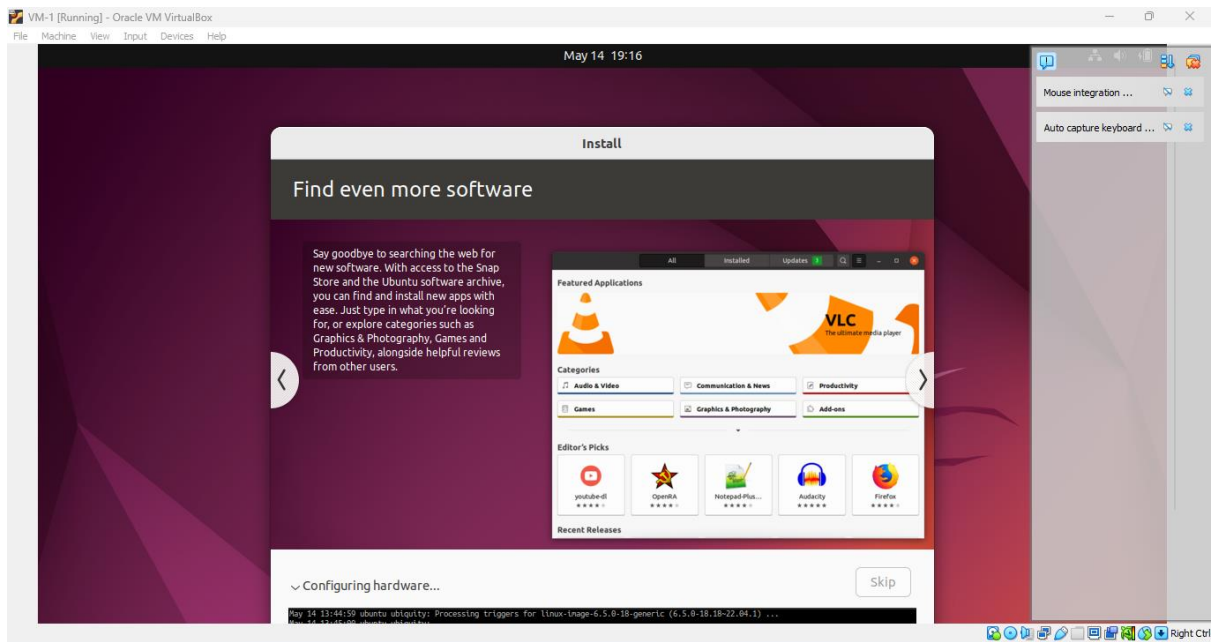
VM-1 [Running] - Oracle VM VirtualBox

File Machine View Input Devices Help

May 14 19:16

Mouse integration ...

Auto capture keyboard ...

Install

Find even more software

Say goodbye to searching the web for new software. With access to the Snap Store and the Ubuntu software archive, you can find and install new apps with ease. Just type in what you're looking for, or explore categories such as Graphics & Photography, Games and Productivity, alongside helpful reviews from other users.

All Installed Updates 3

Featured Applications

VLC
The ultimate media player

Categories

Audio & Video
Communication & News
Productivity
Games
Graphics & Photography
Add-ons

Editor's Picks

youtube-dl
OpenRA
Notepad-Plus...
Audacity
Firefox

Recent Releases

Configuring hardware...

Skip

May 14 13:44:59 ubuntu ubiquity: Processing triggers for linux-image-6.5.0-18-generic (6.5.0-18.18~22.04.1) ...
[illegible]

Right Ctrl